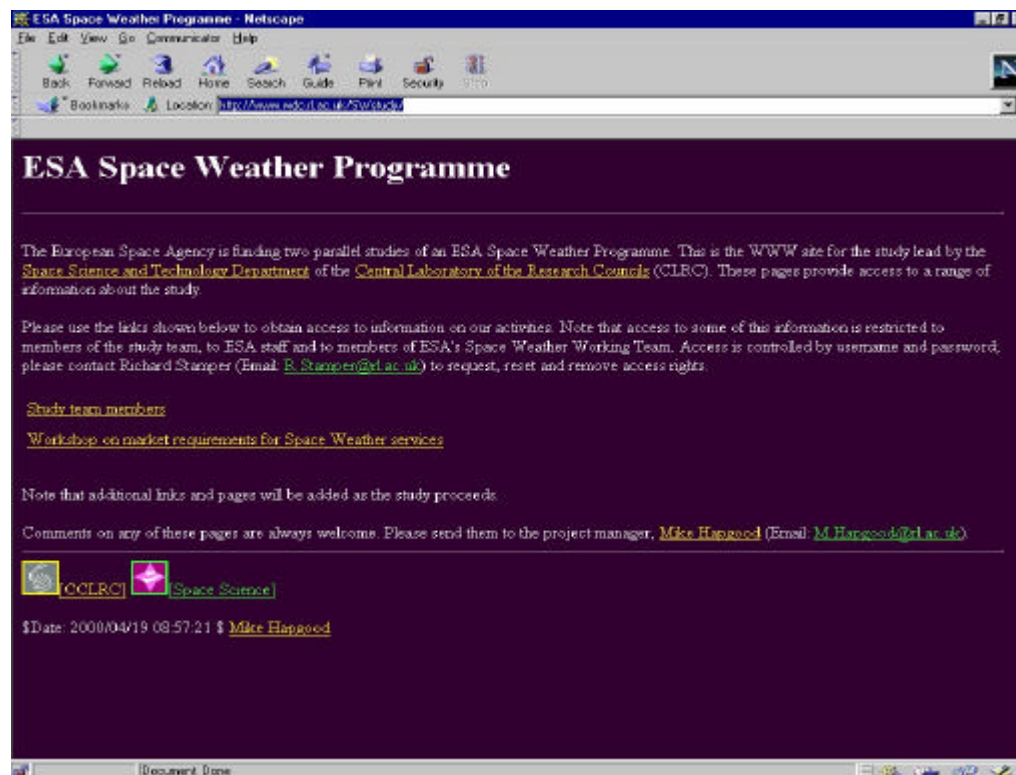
ESA Space Weather Programme - Netscape

File Edit View Go Communicator Help

Back Forward Reload Home Search Guide Print Security Stop

Bookmarks Location: http://www.wdc.rl.ac.uk/SW/study/

ESA Space Weather Programme

The European Space Agency is funding two parallel studies of an ESA Space Weather Programme. This is the WWW site for the study lead by the Space Science and Technology Department of the Central Laboratory of the Research Councils (CLRC). These pages provide access to a range of information about the study.

Please use the links shown below to obtain access to information on our activities. Note that access to some of this information is restricted to members of the study team, to ESA staff and to members of ESA's Space Weather Working Team. Access is controlled by username and password; please contact Richard Stamper (Email: R.Stamper@rl.ac.uk) to request, reset and remove access rights.

Study team members

Workshop on market requirements for Space Weather services

Note that additional links and pages will be added as the study proceeds.

Comments on any of these pages are always welcome. Please send them to the project manager, Mike Hapgood (Email: M.Hapgood@rl.ac.uk).

[CCLRC] [Space Science]

$Date: 2000/04/19 08:57:21 $ Mike Hapgood

Document: Done